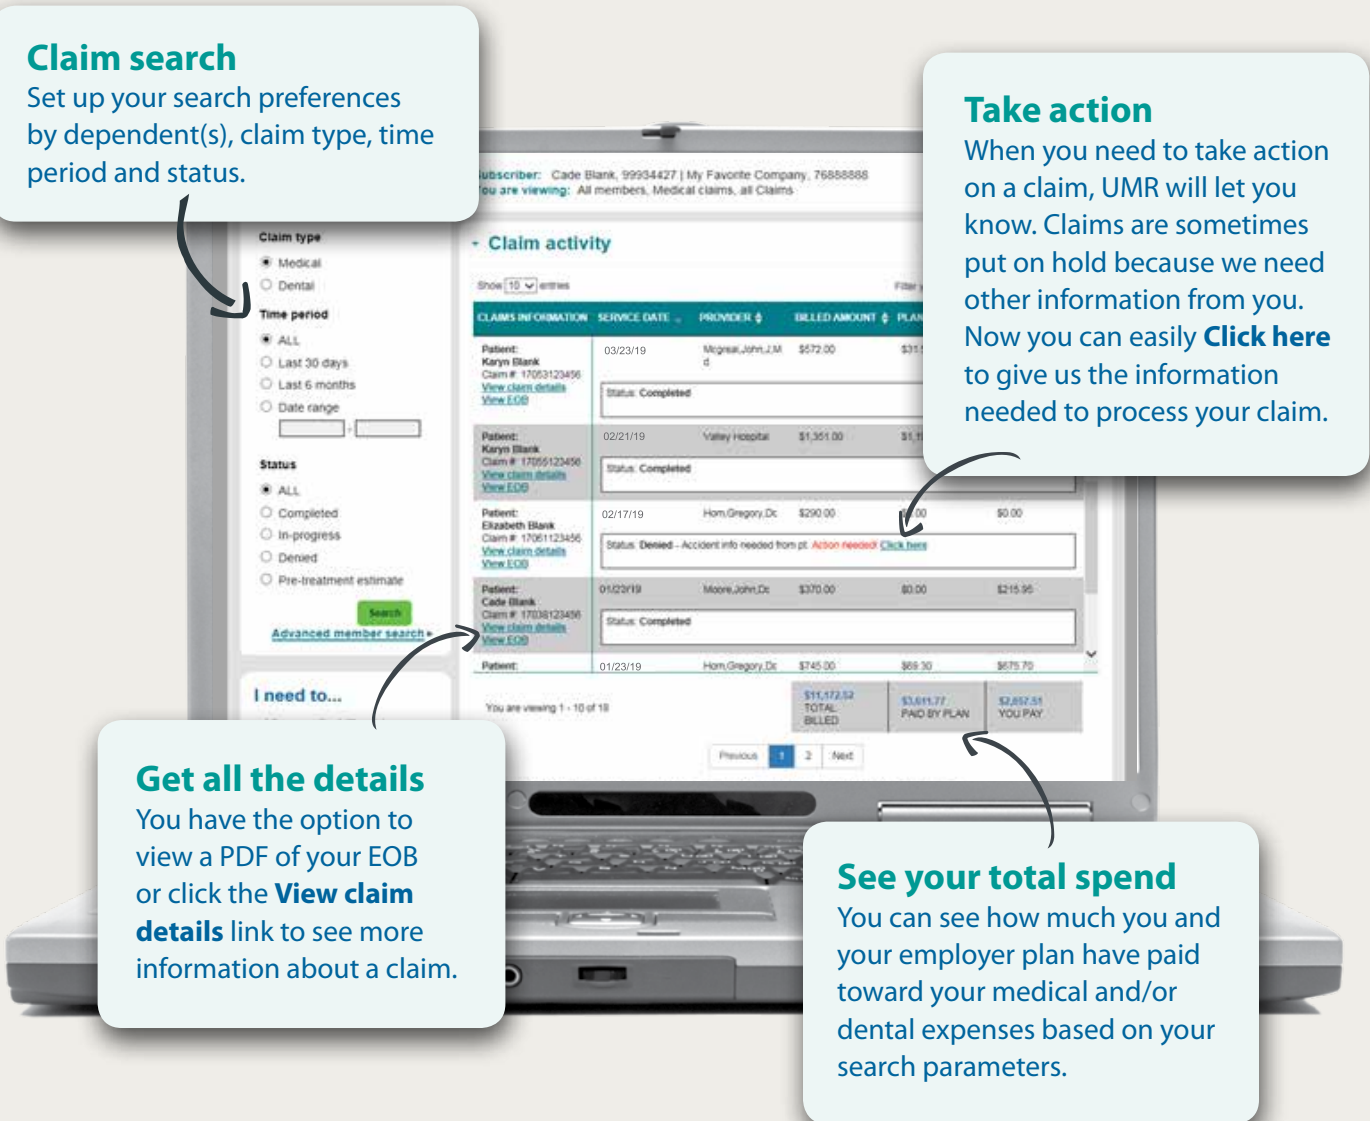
**Claim search**
Set up your search preferences by dependent(s), claim type, time period and status.

**Take action**
When you need to take action on a claim, UMR will let you know. Claims are sometimes put on hold because we need other information from you. Now you can easily **Click here** to give us the information needed to process your claim.

ubscriber: Cade Blank, 99934427 | My Favorite Company, 76888888
ou are viewing: All members, Medical claims, all Claims

Claim type
Medical
Dental

Time period
ALL
Last 30 days
Last 6 months
Date range

Status
ALL
Completed
In-progress
Denied
Pre-treatment estimate

Search
Advanced member search

I need to...

Claim activity

Show 10 entries
Filter

| CLAIMS INFORMATION | SERVICE DATE | PROVIDER | BILLED AMOUNT | PLAN | |
|---|---|---|---|---|---|
| Patient: Karyn Blank Claim # 17053123456 View claim details View EOB | 03/23/19 Status: Completed | Mcgreal,John,J.M d | $572.00 | $31 | |
| Patient: Karyn Blank Claim # 17055123456 View claim details View EOB | 02/21/19 Status: Completed | Valley Hospital | $1,351.00 | $1,1 | |
| Patient: Elizabeth Blank Claim # 17061123456 View claim details View EOB | 02/17/19 Status: Denied - Accident info needed from pt. Action needed! Click here | Horn,Gregory,Dc | $290.00 | $0.00 | $0.00 |
| Patient: Cade Blank Claim # 17038123456 View claim details View EOB | 01/23/19 Status: Completed | Moore,John,Dc | $370.00 | $0.00 | $215.95 |
| Patient: | 01/23/19 | Horn,Gregory,Dc | $745.00 | $69.30 | $675.70 |

You are viewing 1 - 10 of 18

$11,172.52 TOTAL BILLED | $3,011.77 PAID BY PLAN | $2,857.51 YOU PAY

Previous 1 2 Next

**Get all the details**
You have the option to view a PDF of your EOB or click the **View claim details** link to see more information about a claim.

**See your total spend**
You can see how much you and your employer plan have paid toward your medical and/or dental expenses based on your search parameters.